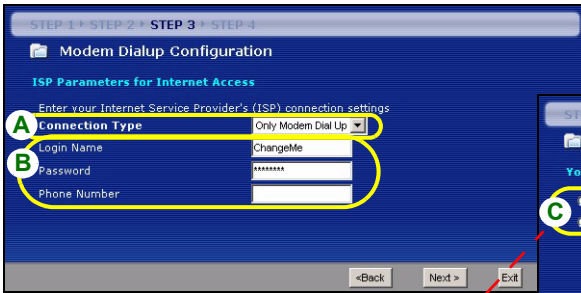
STEP 1 › STEP 2 › STEP 3 › STEP 4

Modem Dialup Configuration

ISP Parameters for Internet Access

Enter your Internet Service Provider's (ISP) connection settings

A

Connection Type

Only Modem Dial Up

B

Login Name

ChangeMe

Password

********

Phone Number

<Back

Next >

Exit

ST

Yo

C